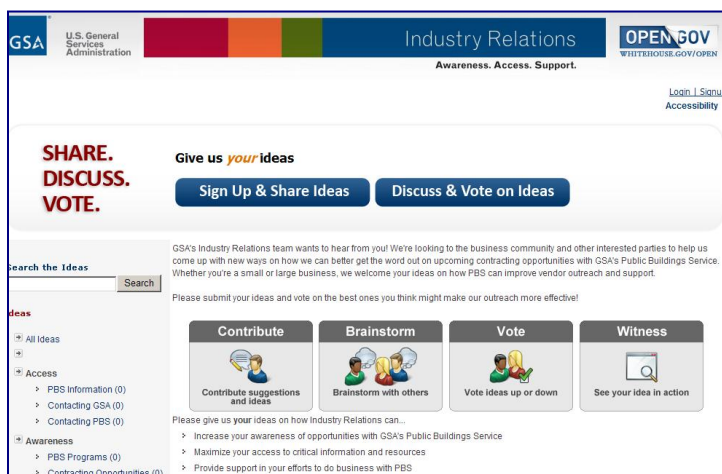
GSA U.S. General Services Administration

Industry Relations

Awareness. Access. Support.

OPEN GOV
WHITEHOUSE.GOV/OPEN

Login | Signu
Accessibility

SHARE.
DISCUSS.
VOTE.

Give us *your* ideas

Sign Up & Share Ideas

Discuss & Vote on Ideas

earch the Ideas

Search

deas

All Ideas

Access

PBS Information (0)

Contacting GSA (0)

Contacting PBS (0)

Awareness

PBS Programs (0)

Contracting Opportunities (0)

GSA's Industry Relations team wants to hear from you! We're looking to the business community and other interested parties to help us come up with new ways on how we can better get the word out on upcoming contracting opportunities with GSA's Public Buildings Service. Whether you're a small or large business, we welcome your ideas on how PBS can improve vendor outreach and support.

Please submit your ideas and vote on the best ones you think might make our outreach more effective!

Contribute

Contribute suggestions and ideas

Brainstorm

Brainstorm with others

Vote

Vote ideas up or down

Witness

See your idea in action

Please give us your ideas on how Industry Relations can...

Increase your awareness of opportunities with GSA's Public Buildings Service

Maximize your access to critical information and resources

Provide support in your efforts to do business with PBS